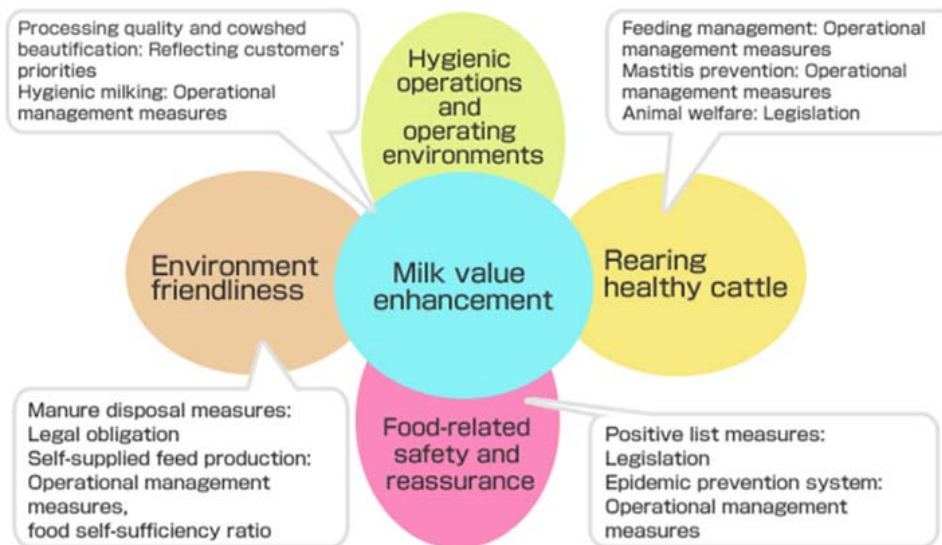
Processing quality and cowshed beautification: Reflecting customers' priorities
Hygienic milking: Operational management measures

Hygienic operations and operating environments

Feeding management: Operational management measures
Mastitis prevention: Operational management measures
Animal welfare: Legislation

Environment friendliness

Milk value enhancement

Rearing healthy cattle

Food-related safety and reassurance

Manure disposal measures: Legal obligation
Self-supplied feed production: Operational management measures, food self-sufficiency ratio

Positive list measures: Legislation
Epidemic prevention system: Operational management measures